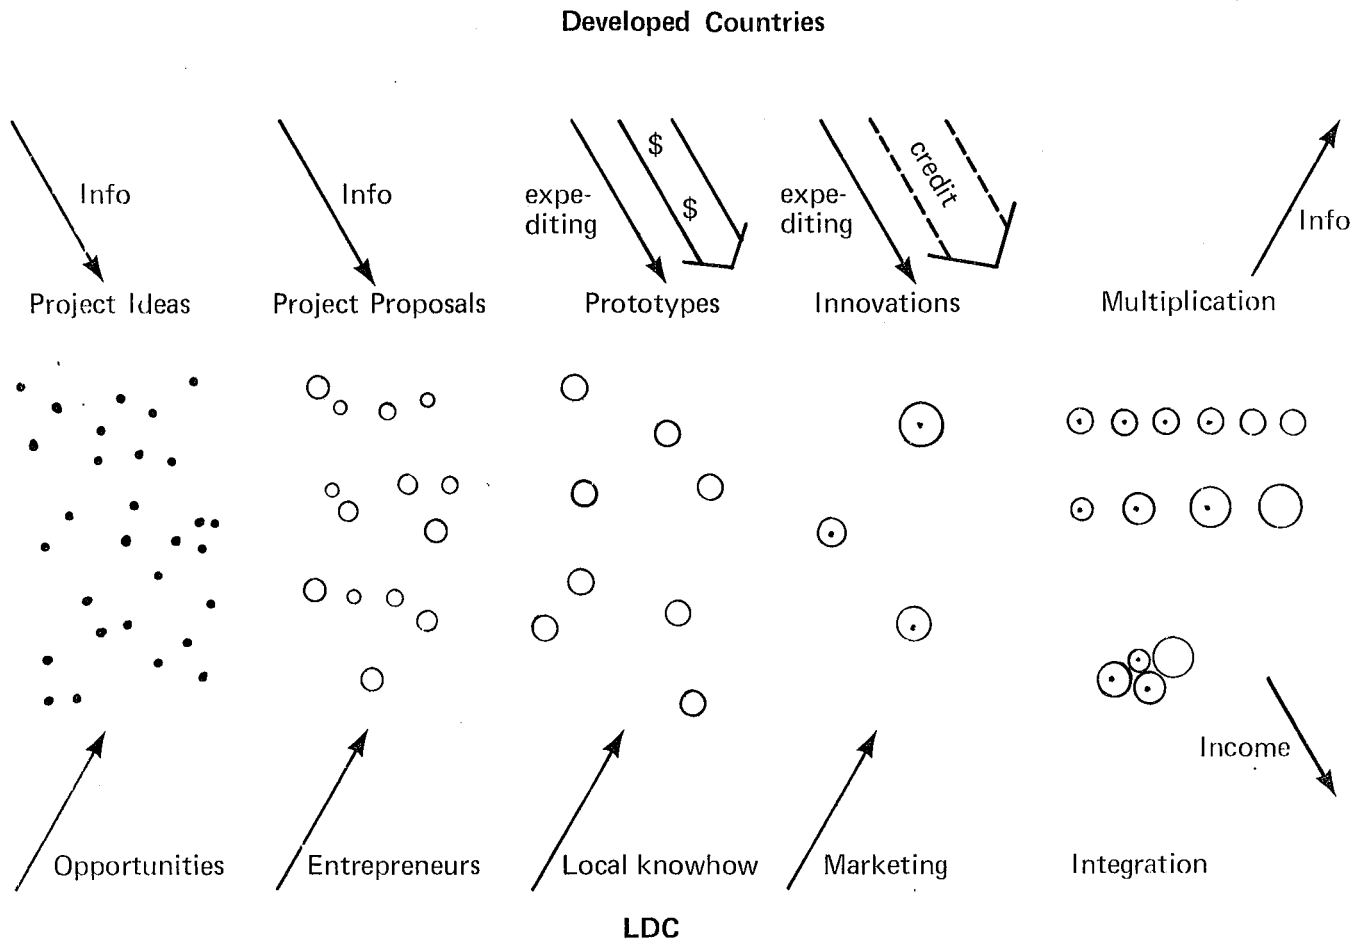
Developed Countries

Info

Project Ideas

Info

Project Proposals

expediting

$

$

Prototypes

expediting

credit

Innovations

Info

Multiplication

Income

Opportunities

Entrepreneurs

Local knowhow

Marketing

Integration

LDC